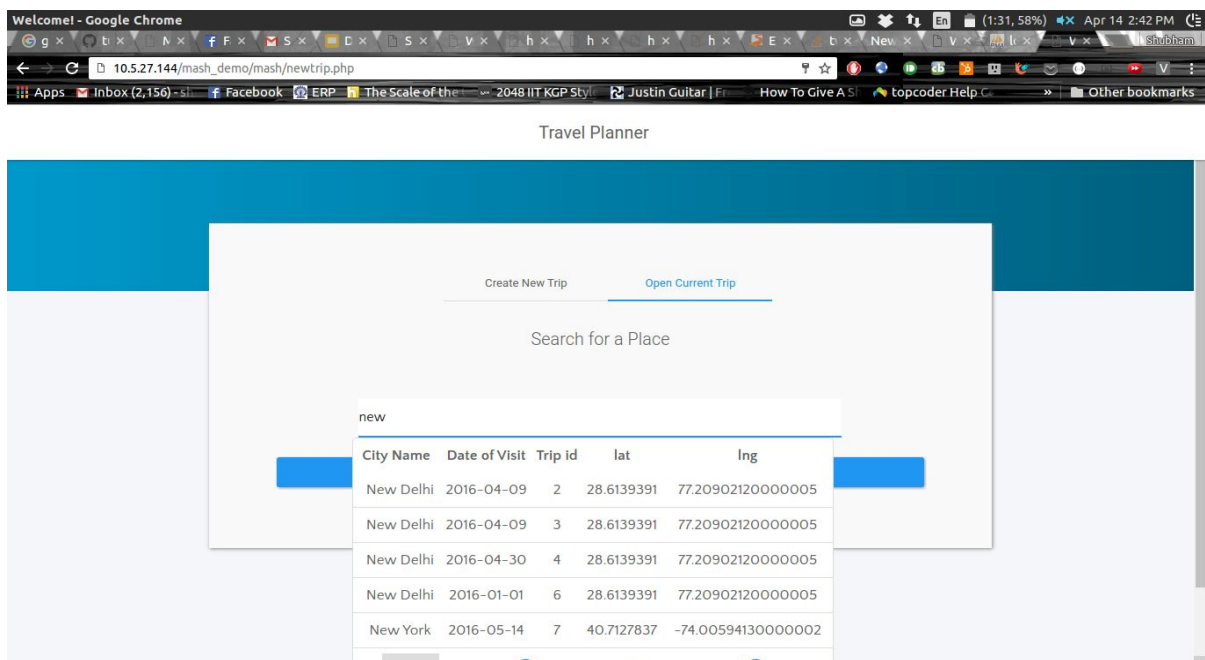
Welcome! - Google Chrome

(1:31, 58%) Apr 14 2:42 PM

g × t × N × F × S × D × S × V × h × h × h × h × E × t × New × V × l × V × Shubham

10.5.27.144/mash_demo/mash/newtrip.php

Apps Inbox (2,156) - s Facebook ERP The Scale of the 2048 IIT KGP Styl Justin Guitar | Fr How To Give A S topcoder Help C » Other bookmarks

Travel Planner

Create New Trip Open Current Trip

Search for a Place

new

| City Name | Date of Visit | Trip id | lat | lng |
|---|---|---|---|---|
| New Delhi | 2016-04-09 | 2 | 28.6139391 | 77.20902120000005 |
| New Delhi | 2016-04-09 | 3 | 28.6139391 | 77.20902120000005 |
| New Delhi | 2016-04-30 | 4 | 28.6139391 | 77.20902120000005 |
| New Delhi | 2016-01-01 | 6 | 28.6139391 | 77.20902120000005 |
| New York | 2016-05-14 | 7 | 40.7127837 | -74.00594130000002 |